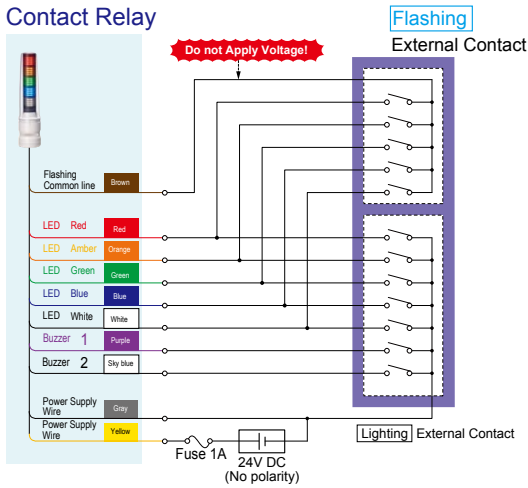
Contact Relay

Flashing
External Contact

Do not Apply Voltage!

Flashing Common line Brown

LED Red Red
LED Amber Orange
LED Green Green
LED Blue Blue
LED White White
Buzzer 1 Purple
Buzzer 2 Sky blue

Power Supply Wire Gray
Power Supply Wire Yellow

Fuse 1A
24V DC
(No polarity)

Lighting External Contact